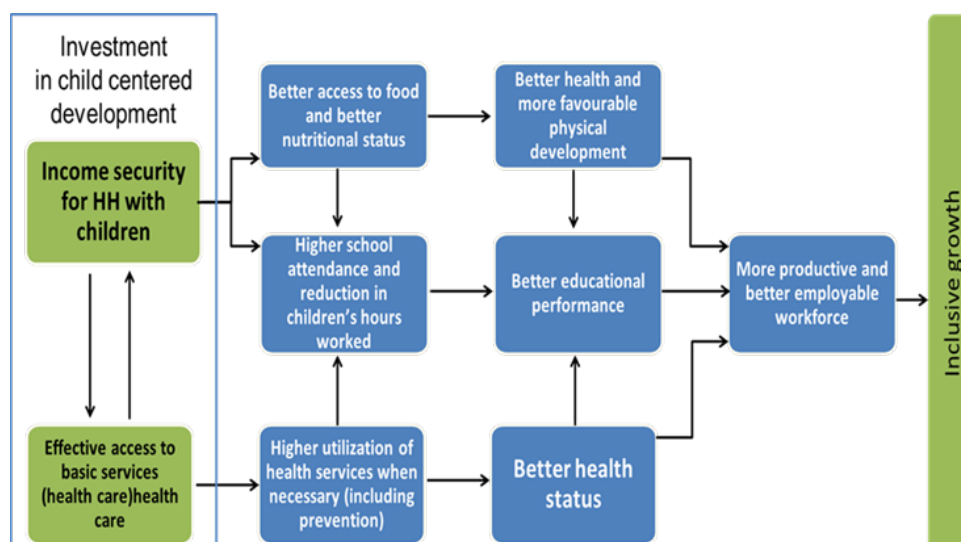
Investment in child centered development

Income security for HH with children

Effective access to basic services (health care)health care

Better access to food and better nutritional status

Higher school attendance and reduction in children's hours worked

Higher utilization of health services when necessary (including prevention)

Better health and more favourable physical development

Better educational performance

Better health status

More productive and better employable workforce

Inclusive growth